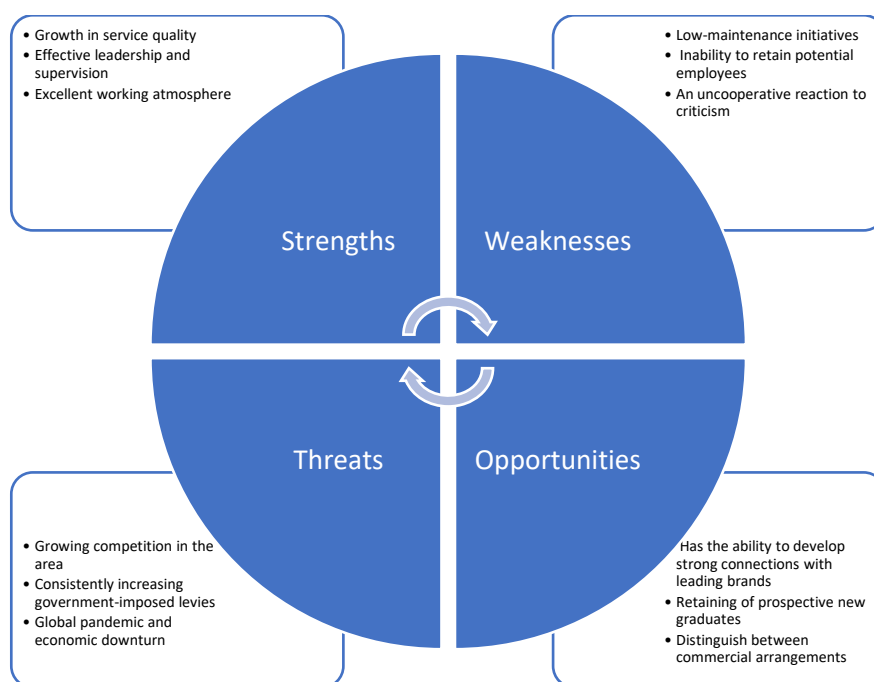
• Growth in service quality
• Effective leadership and supervision
• Excellent working atmosphere

• Low-maintenance initiatives
• Inability to retain potential employees
• An uncooperative reaction to criticism

Strengths

Weaknesses

Threats

Opportunities

• Growing competition in the area
• Consistently increasing government-imposed levies
• Global pandemic and economic downturn

Has the ability to develop strong connections with leading brands
• Retaining of prospective new graduates
• Distinguish between commercial arrangements